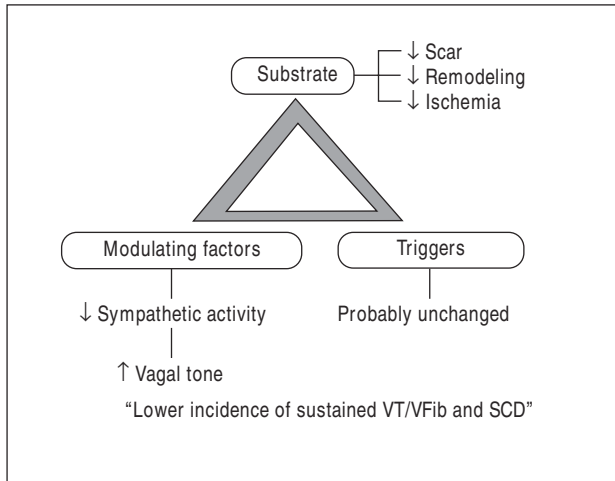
Substrate

$\downarrow$ Scar
$\downarrow$ Remodeling
$\downarrow$ Ischemia

Modulating factors

Triggers

$\downarrow$ Sympathetic activity

Probably unchanged

$\uparrow$ Vagal tone

"Lower incidence of sustained VT/VFib and SCD"